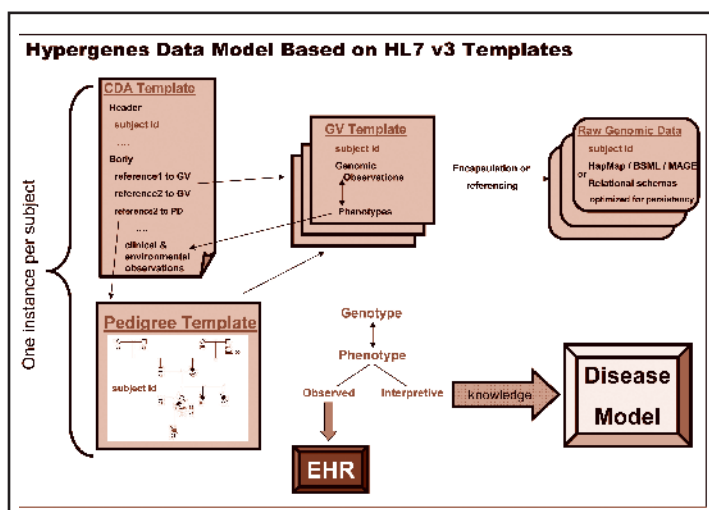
Hypergenes Data Model Based on HL7 v3 Templates

One instance per subject

CDA Template
Header
subject id
....
Body
reference1 to GV
reference2 to GV
reference2 to PD
....
clinical & environmental observations

GV Template
subject id
Genomic Observations
Phenotypes

Encapsulation or referencing

Raw Genomic Data
subject id
HapMap / BSML / MAGE
or
Relational schemas optimized for persistency

Pedigree Template
subject id

Genotype
Phenotype
Observed
Interpretive
knowledge

Disease Model

EHR